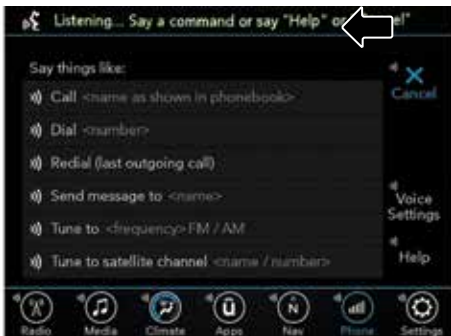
Listening... Say a command or say "Help" o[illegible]el"

Say things like:

Call <name as shown in phonebook>

Dial <number>

Redial (last outgoing call)

Send message to <name>

Tune to <frequency> FM / AM

Tune to satellite channel <name / number>

Cancel

Voice Settings

Help

Radio

Media

Climate

Apps

Nav

Phone

Settings